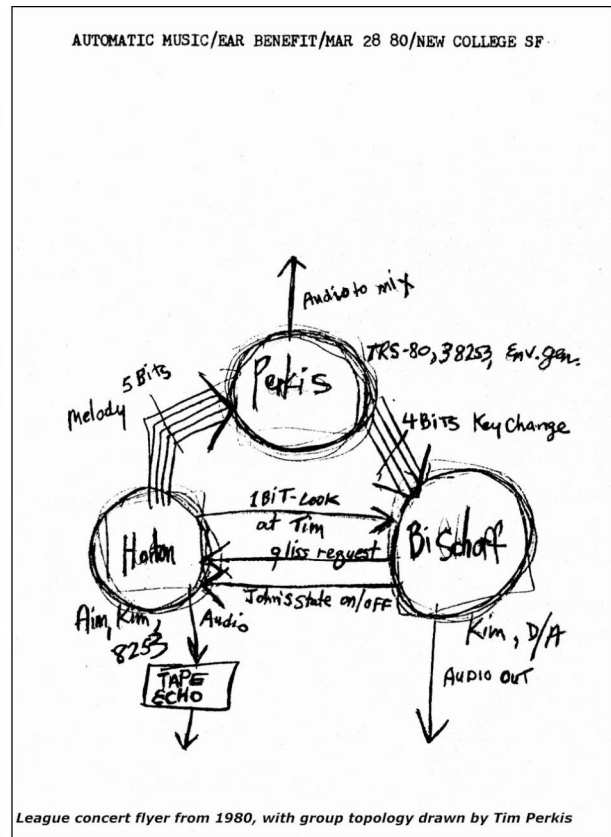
AUTOMATIC MUSIC/EAR BENEFIT/MAR 28 80/NEW COLLEGE SF

Audio to mix

Perkis

TRS-80, 3 8253, Env. gen.

5 Bits

melody

4 Bits Key Change

1 BIT - Look at Tim

Horton

gliss request

Bischoff

John's state on/off

Aim, Kim, 8253

Audio

Kim, D/A

TAPE ECHO

AUDIO OUT

League concert flyer from 1980, with group topology drawn by Tim Perkis